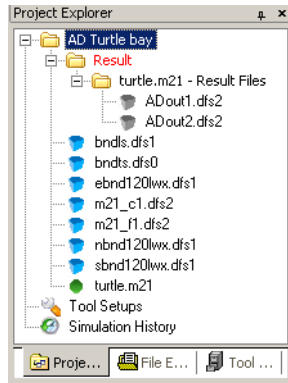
Project Explorer
AD Turtle bay
Result
turtle.m21 - Result Files
ADout1.dfs2
ADout2.dfs2
bndls.dfs1
bndts.dfs0
ebnd120lwx.dfs1
m21_c1.dfs2
m21_f1.dfs2
nbnd120lwx.dfs1
sbnd120lwx.dfs1
turtle.m21
Tool Setups
Simulation History
Proje... File E... Tool ...